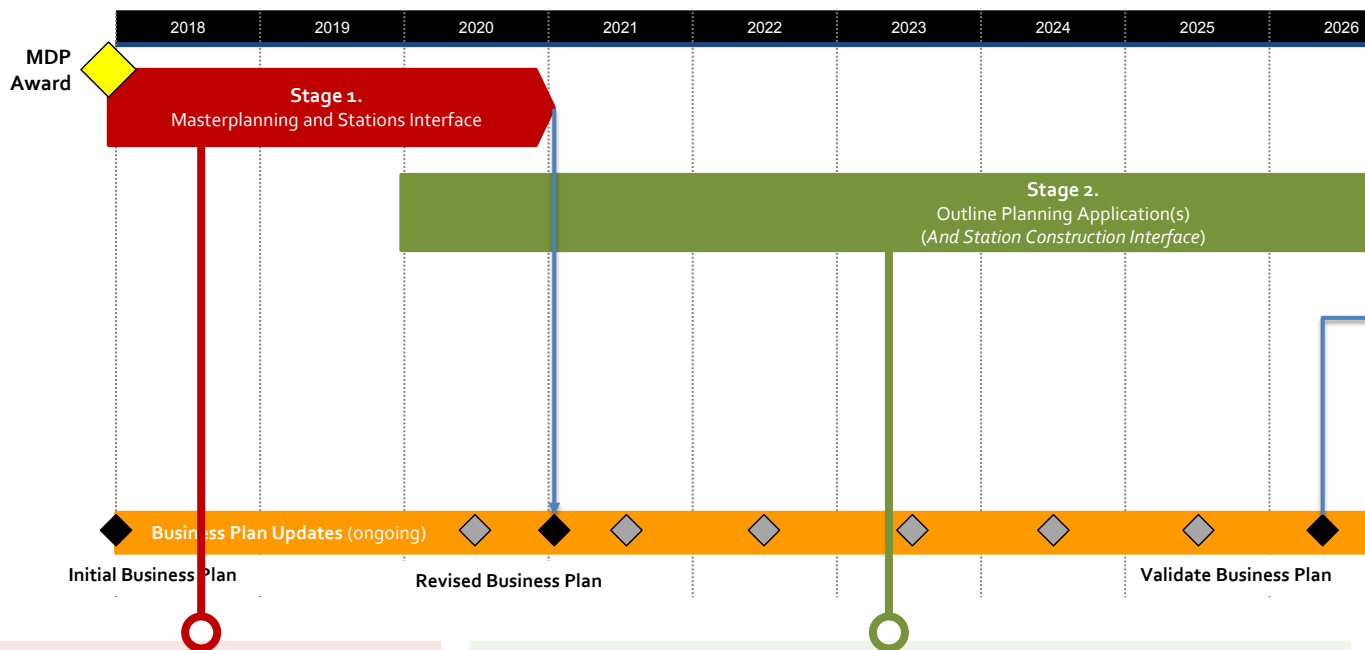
| 2018 | 2019 | 2020 | 2021 | 2022 | 2023 | 2024 | 2025 | 2026 |
|---|---|---|---|---|---|---|---|---|

MDP Award

Stage 1.
Masterplanning and Stations Interface

Stage 2.
Outline Planning Application(s)
(And Station Construction Interface)

Business Plan Updates (ongoing)

Initial Business Plan

Revised Business Plan

Validate Business Plan